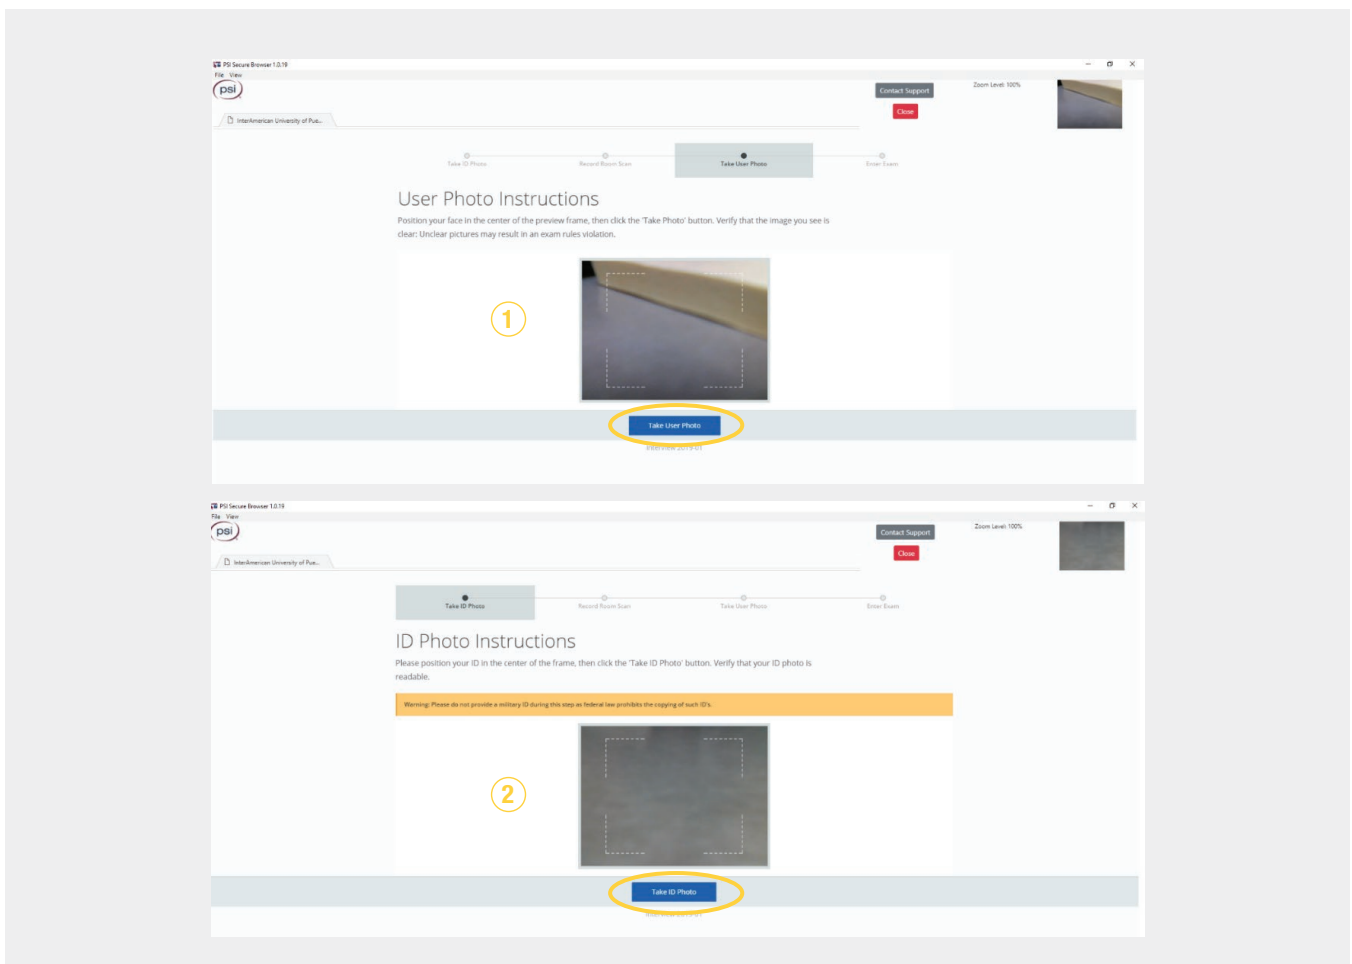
PSI Secure Browser 1.0.19
File View
psi
Contact Support
Close
Zoom Level: 100%
InterAmerican University of Pue...

Take ID Photo
Record Room Scan
Take User Photo
Enter Exam

User Photo Instructions

Position your face in the center of the preview frame, then click the 'Take Photo' button. Verify that the image you see is clear. Unclear pictures may result in an exam rules violation.

1

Take User Photo

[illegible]

PSI Secure Browser 1.0.19
File View
psi
Contact Support
Close
Zoom Level: 100%
InterAmerican University of Pue...

Take ID Photo
Record Room Scan
Take User Photo
Enter Exam

ID Photo Instructions

Please position your ID in the center of the frame, then click the 'Take ID Photo' button. Verify that your ID photo is readable.

Warning: Please do not provide a military ID during this step as federal law prohibits the copying of such ID's.

2

Take ID Photo

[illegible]